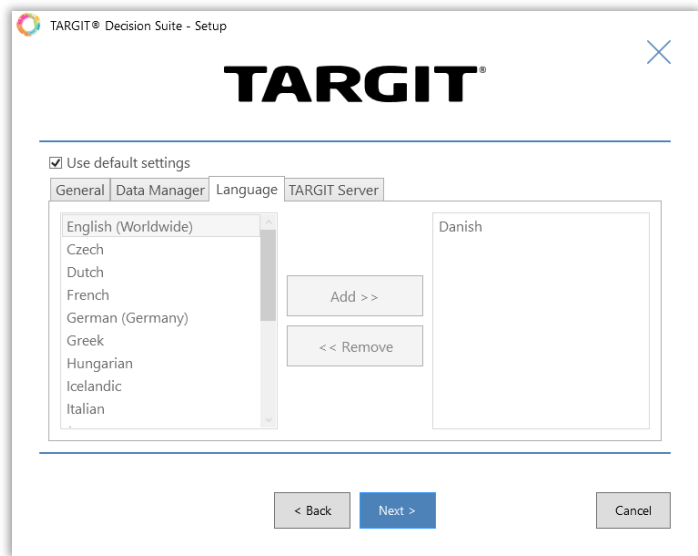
TARGIT® Decision Suite - Setup

TARGIT®

☑ Use default settings

General | Data Manager | Language | TARGIT Server

English (Worldwide)
Czech
Dutch
French
German (Germany)
Greek
Hungarian
Icelandic
Italian

Add >>

<< Remove

Danish

< Back

Next >

Cancel